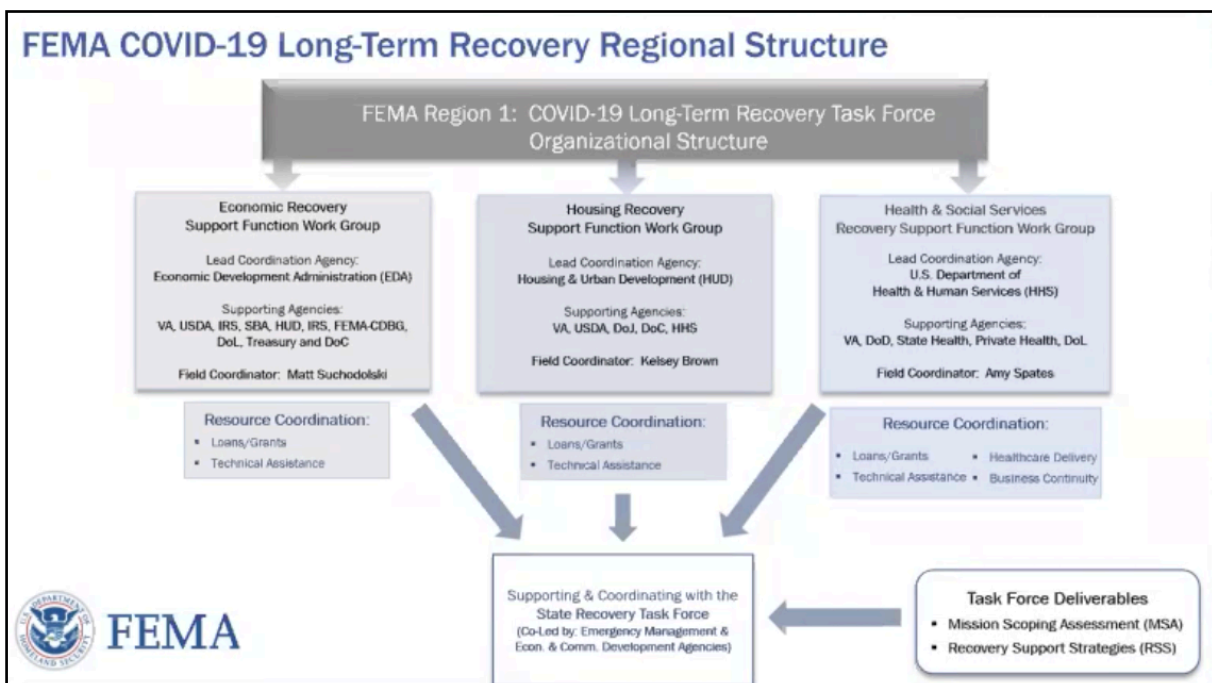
FEMA COVID-19 Long-Term Recovery Regional Structure

FEMA Region 1: COVID-19 Long-Term Recovery Task Force Organizational Structure

Economic Recovery
Support Function Work Group

Lead Coordination Agency:
Economic Development Administration (EDA)

Supporting Agencies:
VA, USDA, IRS, SBA, HUD, IRS, FEMA-CDBG, DoL, Treasury and DoC

Field Coordinator: Matt Suchodolski

Resource Coordination:
• Loans/Grants
• Technical Assistance

Housing Recovery
Support Function Work Group

Lead Coordination Agency:
Housing & Urban Development (HUD)

Supporting Agencies:
VA, USDA, DoJ, DoC, HHS

Field Coordinator: Kelsey Brown

Resource Coordination:
• Loans/Grants
• Technical Assistance

Health & Social Services
Recovery Support Function Work Group

Lead Coordination Agency:
U.S. Department of
Health & Human Services (HHS)

Supporting Agencies:
VA, DoD, State Health, Private Health, DoL

Field Coordinator: Amy Spates

Resource Coordination:
• Loans/Grants
• Technical Assistance
• Healthcare Delivery
• Business Continuity

Supporting & Coordinating with the State Recovery Task Force
(Co-Led by: Emergency Management & Econ. & Comm. Development Agencies)

Task Force Deliverables
• Mission Scoping Assessment (MSA)
• Recovery Support Strategies (RSS)

U.S. DEPARTMENT OF HOMELAND SECURITY
FEMA